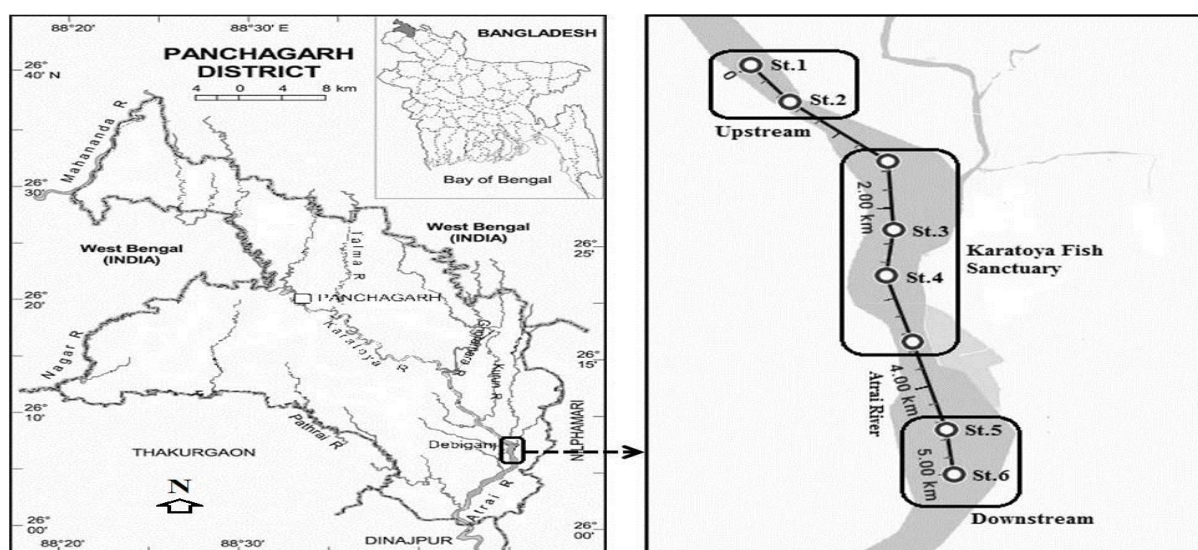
88°20'
88°30' E
PANCHAGARH DISTRICT
4 0 4 8 km
BANGLADESH
Bay of Bengal
26° 40' N
26° 30'
Mahananda R
West Bengal (INDIA)
West Bengal (INDIA)
Talma R
26° 25'
26° 20'
PANCHAGARH
Karatoya R
Ghoramara R
Kurum R
26° 15'
Nagar R
26° 10'
Pathrai R
THAKURGAON
Debiganj
NILPHAMARI
N
Atrai R
26° 00'
88°20'
88°30'
DINAJPUR
26° 00'

St.1
0
St.2
Upstream
2.00 km
St.3
St.4
Karatoya Fish Sanctuary
4.00 km
Atrai River
St.5
5.00 km
St.6
Downstream